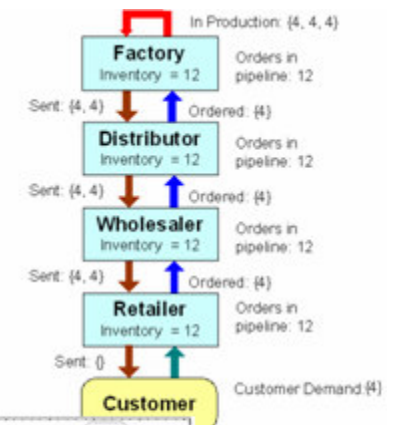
In Production: {4, 4, 4}

Factory
Inventory = 12

Orders in pipeline: 12

Sent: {4, 4}

Ordered: {4}

Distributor
Inventory = 12

Orders in pipeline: 12

Sent: {4, 4}

Ordered: {4}

Wholesaler
Inventory = 12

Orders in pipeline: 12

Sent: {4, 4}

Ordered: {4}

Retailer
Inventory = 12

Orders in pipeline: 12

Sent: {}

Customer

Customer Demand:{4}